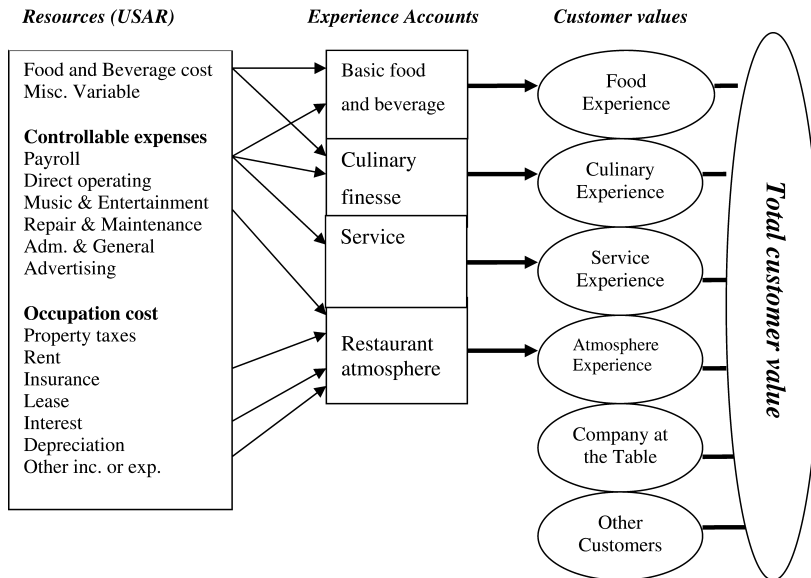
Resources (USAR)

Experience Accounts

Customer values

Food and Beverage cost
Misc. Variable

Controllable expenses
Payroll
Direct operating
Music & Entertainment
Repair & Maintenance
Adm. & General
Advertising

Occupation cost
Property taxes
Rent
Insurance
Lease
Interest
Depreciation
Other inc. or exp.

Basic food and beverage

Culinary finesse

Service

Restaurant atmosphere

Food Experience

Culinary Experience

Service Experience

Atmosphere Experience

Company at the Table

Other Customers

Total customer value